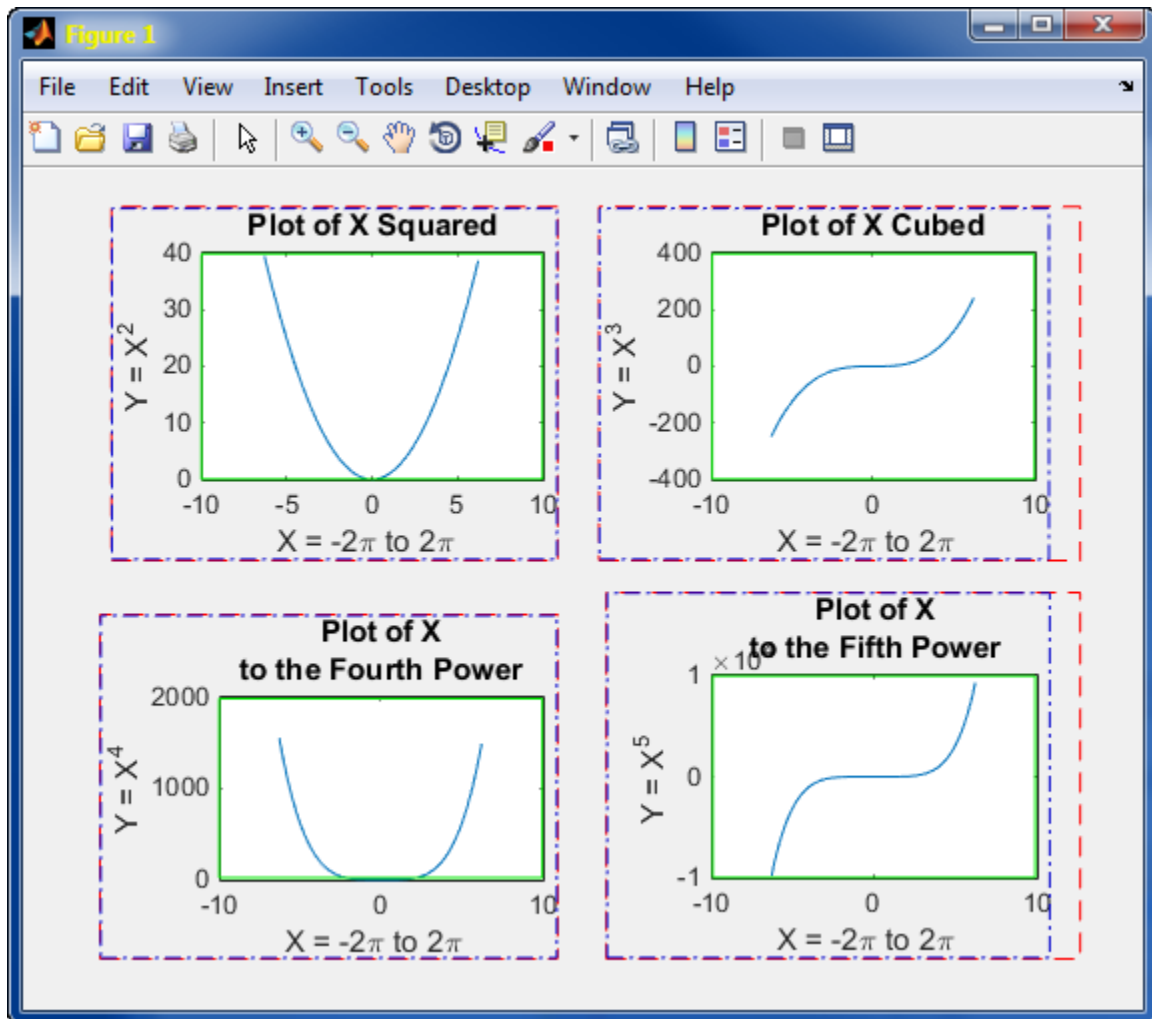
Figure 1

File Edit View Insert Tools Desktop Window Help

Plot of X Squared

40
30
20
10
0
-10 -5 0 5 10

$Y = X^2$

$X = -2\pi$ to $2\pi$

Plot of X Cubed

400
200
0
-200
-400
-10 0 10

$Y = X^3$

$X = -2\pi$ to $2\pi$

Plot of X
to the Fourth Power

2000
1000
0
-10 0 10

$Y = X^4$

$X = -2\pi$ to $2\pi$

Plot of X
to the Fifth Power

$\times 10$

1
0
-1
-10 0 10

$Y = X^5$

$X = -2\pi$ to $2\pi$